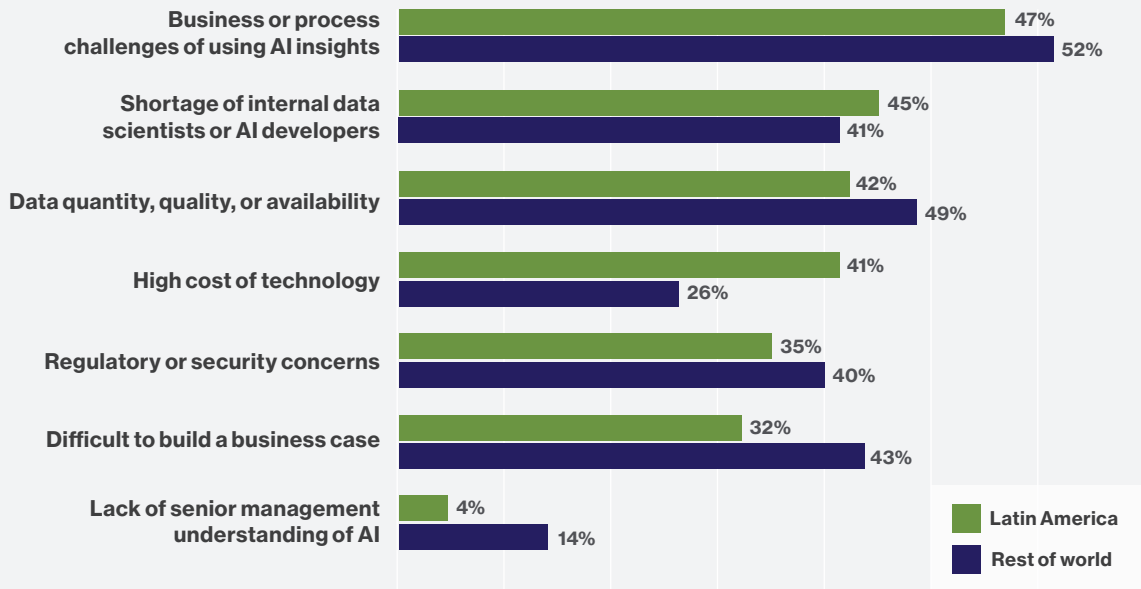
| | Latin America | Rest of world |
|---|---|---|
| Business or process challenges of using AI insights | 47% | 52% |
| Shortage of internal data scientists or AI developers | 45% | 41% |
| Data quantity, quality, or availability | 42% | 49% |
| High cost of technology | 41% | 26% |
| Regulatory or security concerns | 35% | 40% |
| Difficult to build a business case | 32% | 43% |
| Lack of senior management understanding of AI | 4% | 14% |

Latin America
Rest of world